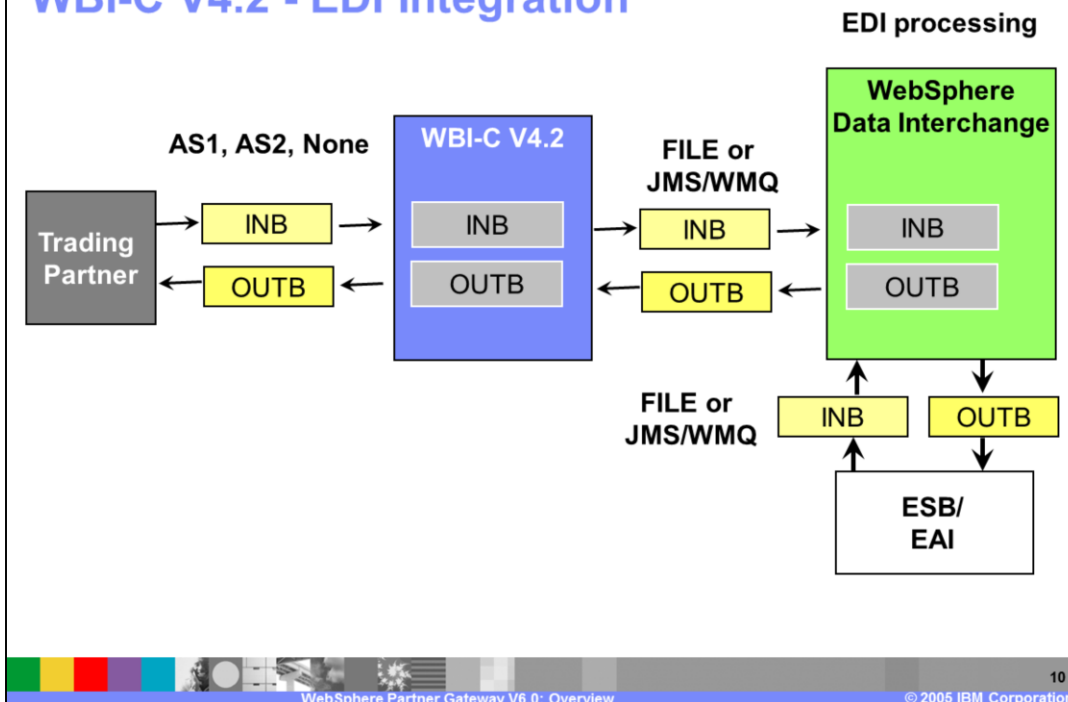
WBI-C V4.2 - EDI Integration

EDI processing

AS1, AS2, None

Trading Partner

INB

OUTB

WBI-C V4.2

INB

OUTB

FILE or JMS/WMQ

INB

OUTB

WebSphere Data Interchange

INB

OUTB

FILE or JMS/WMQ

INB

OUTB

ESB/ EAI

10

WebSphere Partner Gateway V6.0: Overview

© 2005 IBM Corporation